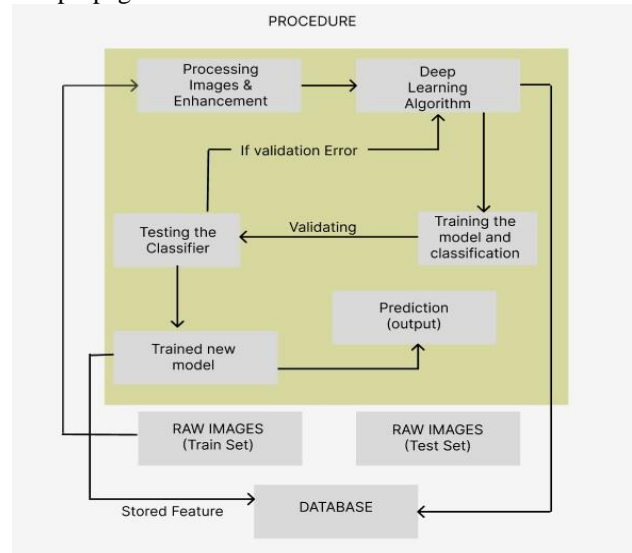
PROCEDURE

Processing Images & Enhancement

Deep Learning Algorithm

If validation Error

Testing the Classifier

Validating

Training the model and classification

Prediction (output)

Trained new model

RAW IMAGES (Train Set)

RAW IMAGES (Test Set)

Stored Feature

DATABASE